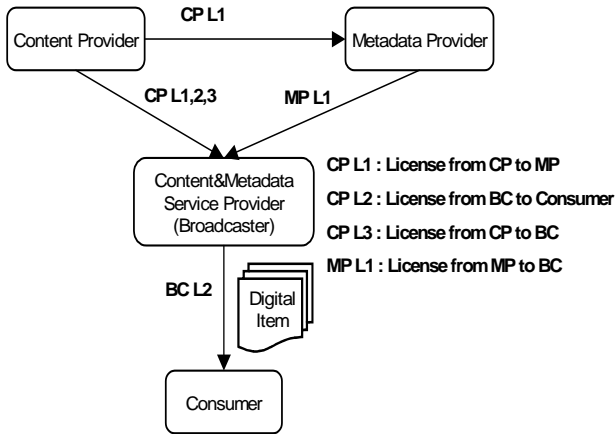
CP L1

Content Provider

Metadata Provider

CP L1,2,3

MP L1

Content&Metadata Service Provider (Broadcaster)

CP L1 : License from CP to MP

CP L2 : License from BC to Consumer

CP L3 : License from CP to BC

MP L1 : License from MP to BC

BC L2

Digital Item

Consumer